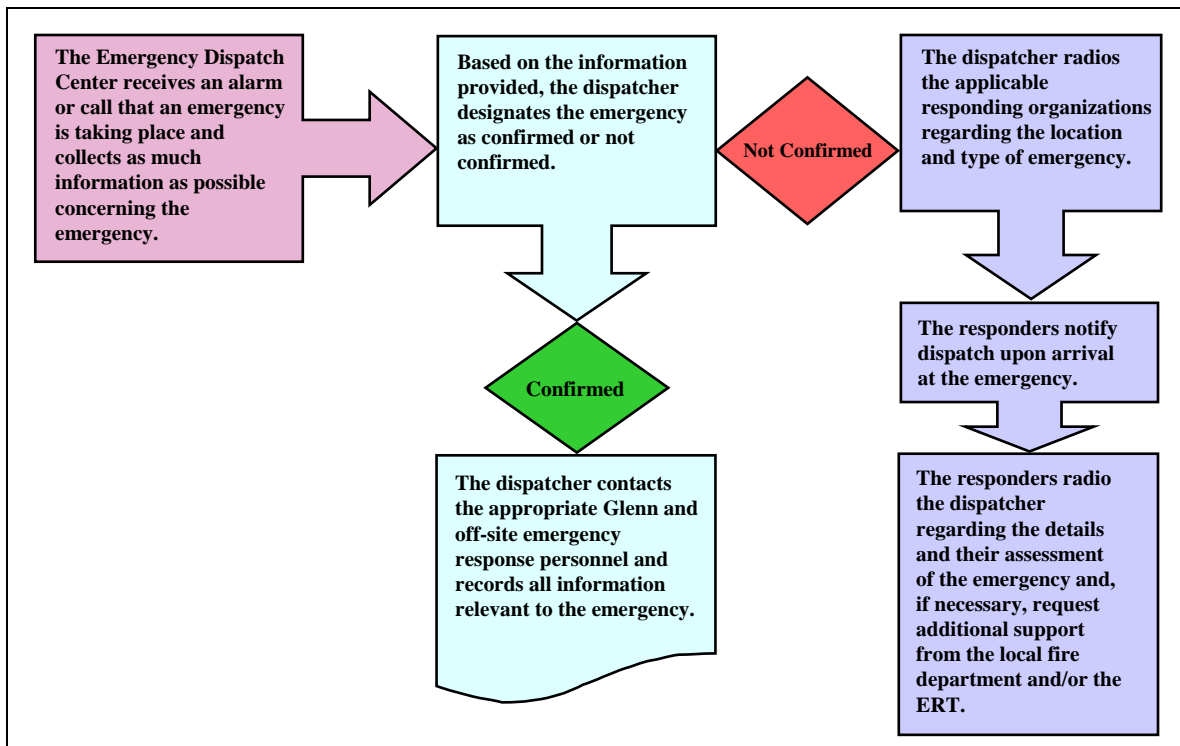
The Emergency Dispatch Center receives an alarm or call that an emergency is taking place and collects as much information as possible concerning the emergency.

Based on the information provided, the dispatcher designates the emergency as confirmed or not confirmed.

Not Confirmed

The dispatcher radios the applicable responding organizations regarding the location and type of emergency.

Confirmed

The dispatcher contacts the appropriate Glenn and off-site emergency response personnel and records all information relevant to the emergency.

The responders notify dispatch upon arrival at the emergency.

The responders radio the dispatcher regarding the details and their assessment of the emergency and, if necessary, request additional support from the local fire department and/or the ERT.